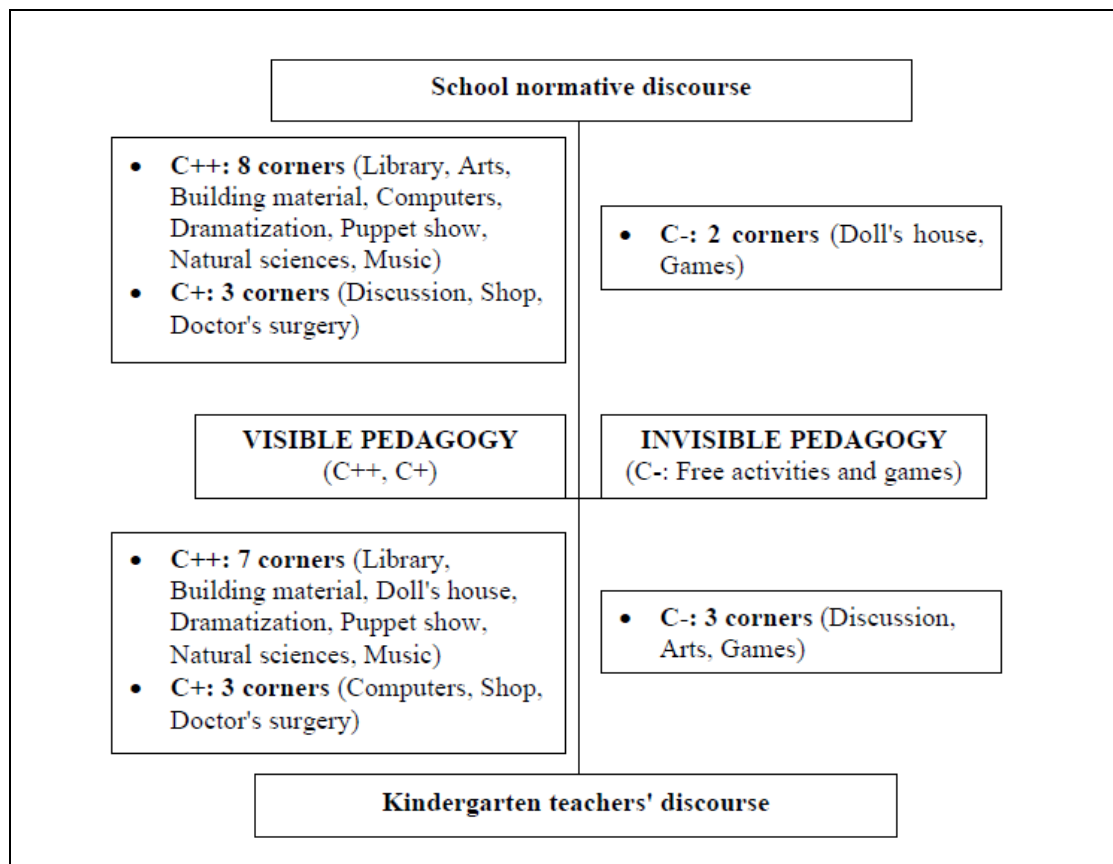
School normative discourse

- C++: 8 corners (Library, Arts, Building material, Computers, Dramatization, Puppet show, Natural sciences, Music)
- C+: 3 corners (Discussion, Shop, Doctor's surgery)

- C-: 2 corners (Doll's house, Games)

VISIBLE PEDAGOGY
(C++, C+)

INVISIBLE PEDAGOGY
(C-: Free activities and games)

- C++: 7 corners (Library, Building material, Doll's house, Dramatization, Puppet show, Natural sciences, Music)
- C+: 3 corners (Computers, Shop, Doctor's surgery)

- C-: 3 corners (Discussion, Arts, Games)

Kindergarten teachers' discourse